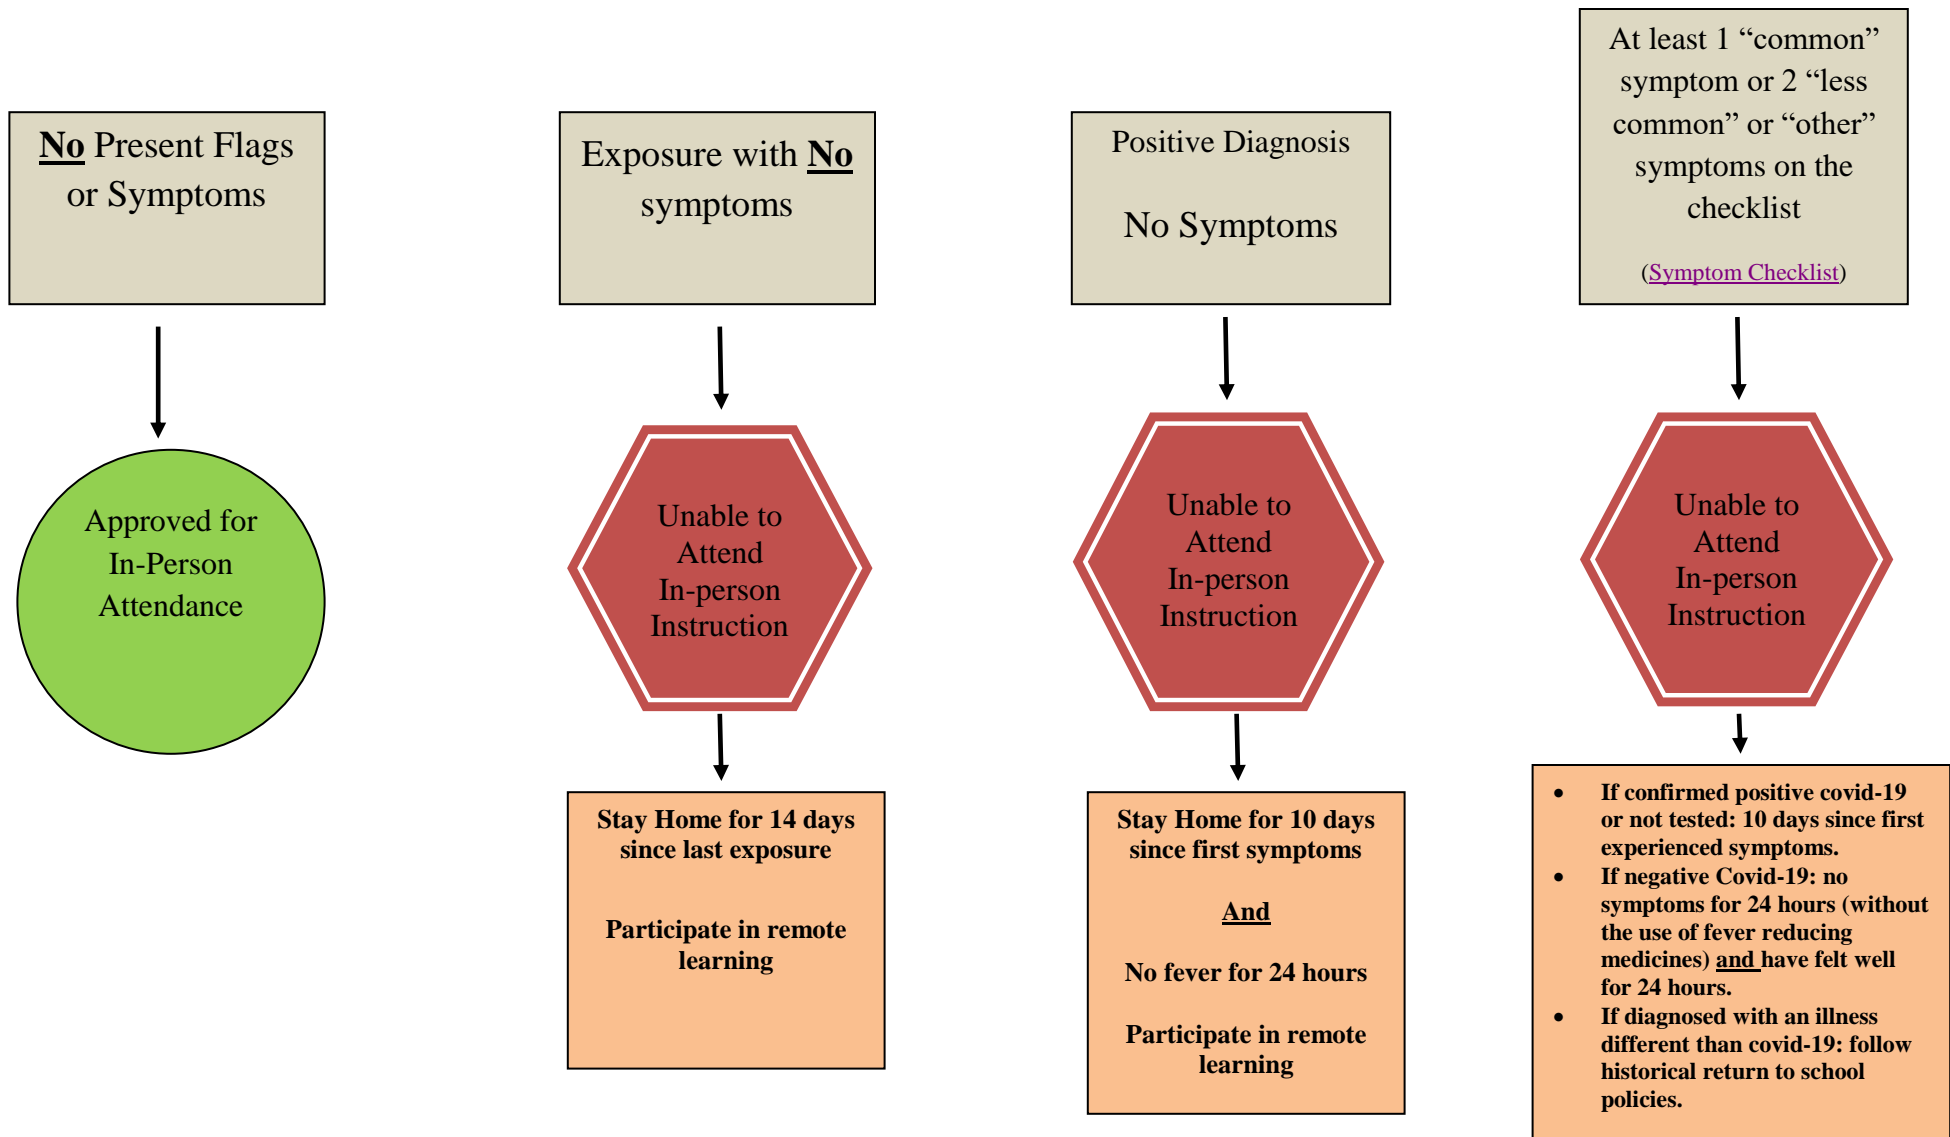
No Present Flags or Symptoms

Approved for In-Person Attendance

Exposure with No symptoms

Unable to Attend In-person Instruction

Stay Home for 14 days since last exposure

Participate in remote learning

Positive Diagnosis

No Symptoms

Unable to Attend In-person Instruction

Stay Home for 10 days since first symptoms

And

No fever for 24 hours

Participate in remote learning

At least 1 "common" symptom or 2 "less common" or "other" symptoms on the checklist

(Symptom Checklist)

Unable to Attend In-person Instruction

- If confirmed positive covid-19 or not tested: 10 days since first experienced symptoms.
- If negative Covid-19: no symptoms for 24 hours (without the use of fever reducing medicines) and have felt well for 24 hours.
- If diagnosed with an illness different than covid-19: follow historical return to school policies.